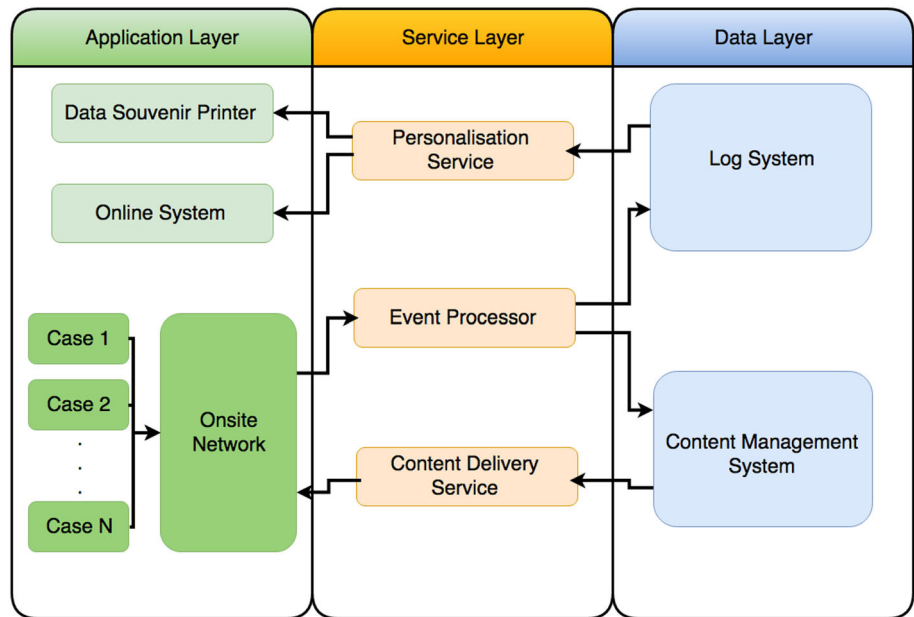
Application Layer

Service Layer

Data Layer

Data Souvenir Printer

Online System

Case 1

Case 2

.
.
.

Case N

Onsite Network

Personalisation Service

Event Processor

Content Delivery Service

Log System

Content Management System